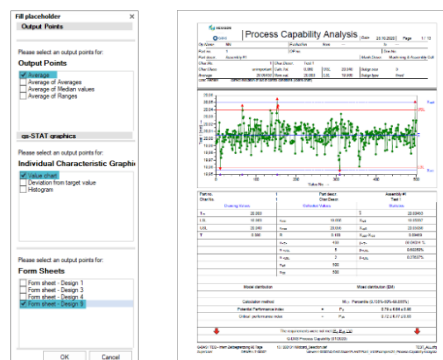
Fill placeholder

Output Points

Please select an output points for:

Output Points

Average

Average of Averages

Average of Median values

Average of Ranges

qs-STAT graphics

Please select an output points for:

Individual Characteristic Graphic

Value chart

Deviation from target value

Histogram

Please select an output points for:

Form Sheets

Form sheet - Design 1

Form sheet - Design 3

Form sheet - Design 5

Form sheet - Design 6

OK

Cancel

Process Capability Analysis

Page

1 / 13

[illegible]

20.000

18.000

20.000

22.000

9.500

10.000

10.500

Potential Performance Index

Critical performance index

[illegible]